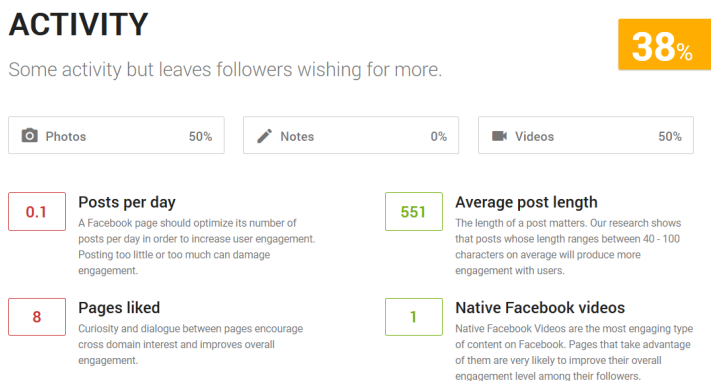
ACTIVITY

38%

Some activity but leaves followers wishing for more.

Photos 50%

Notes 0%

Videos 50%

0.1

Posts per day

A Facebook page should optimize its number of posts per day in order to increase user engagement. Posting too little or too much can damage engagement.

551

Average post length

The length of a post matters. Our research shows that posts whose length ranges between 40 - 100 characters on average will produce more engagement with users.

8

Pages liked

Curiosity and dialogue between pages encourage cross domain interest and improves overall engagement.

1

Native Facebook videos

Native Facebook Videos are the most engaging type of content on Facebook. Pages that take advantage of them are very likely to improve their overall engagement level among their followers.